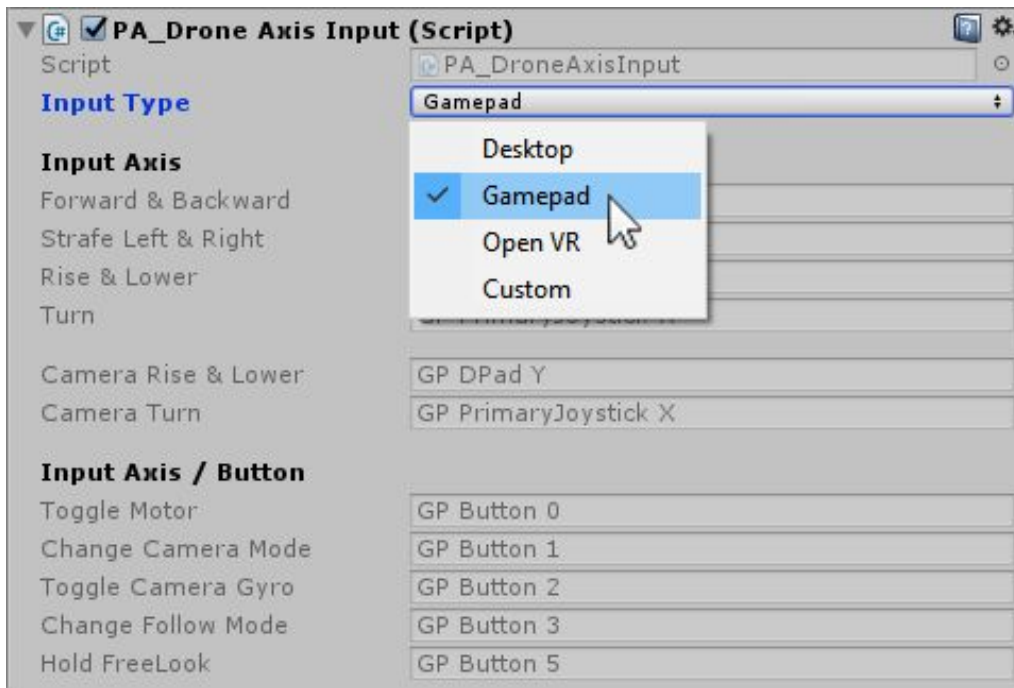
PA_Drone Axis Input (Script)

Script PA_DroneAxisInput

Input Type Gamepad

Desktop
Gamepad
Open VR
Custom

Input Axis
Forward & Backward
Strafe Left & Right
Rise & Lower
Turn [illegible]

Camera Rise & Lower GP DPad Y
Camera Turn GP PrimaryJoystick X

Input Axis / Button
Toggle Motor GP Button 0
Change Camera Mode GP Button 1
Toggle Camera Gyro GP Button 2
Change Follow Mode GP Button 3
Hold FreeLook GP Button 5